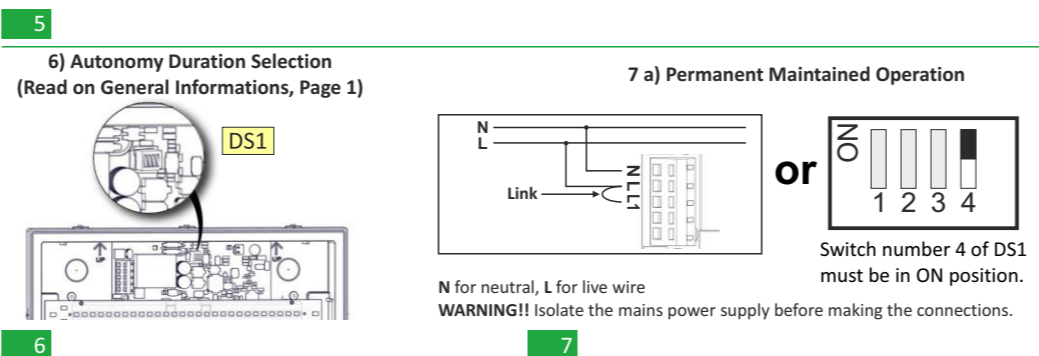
5

6) Autonomy Duration Selection
(Read on General Informations, Page 1)

DS1

UP

UP

7 a) Permanent Maintained Operation

N
L

N
L
L1

Link

or

ON

1 2 3 4

Switch number 4 of DS1 must be in ON position.

**N** for neutral, **L** for live wire
**WARNING!!** Isolate the mains power supply before making the connections.

6

7